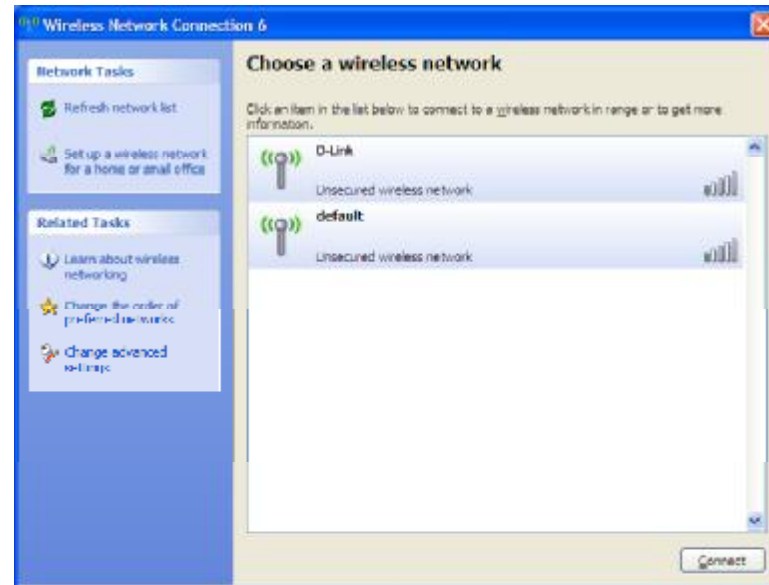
Wireless Network Connection 6

Network Tasks

Refresh network list

Set up a wireless network for a home or small office

Related Tasks

Learn about wireless networking

Change the order of preferred networks

Change advanced settings

Choose a wireless network

Click an item in the list below to connect to a wireless network in range or to get more information.

D-Link

Unsecured wireless network

default

Unsecured wireless network

Connect